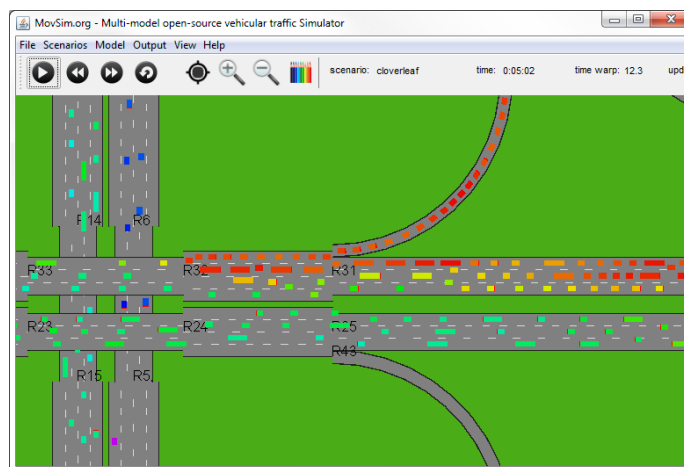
MovSim.org - Multi-model open-source vehicular traffic Simulator

File Scenarios Model Output View Help

scenario: cloverleaf

time: 0:05:02

time warp: 12.3

upd

R14

R6

R33

R32

R31

R23

R24

R25

R43

R15

R5